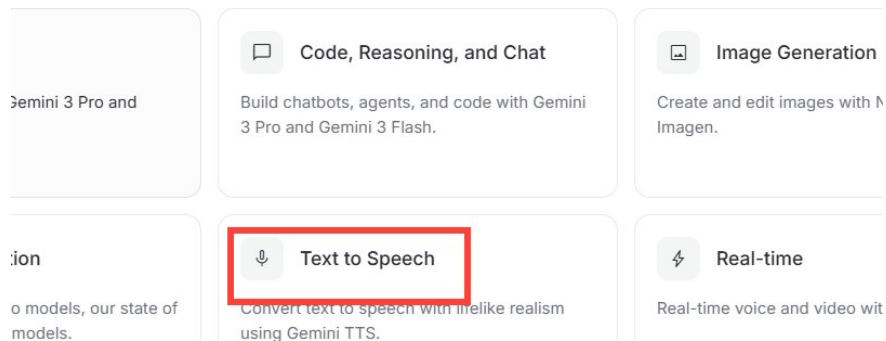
Gemini 3 Pro and

Code, Reasoning, and Chat

Build chatbots, agents, and code with Gemini 3 Pro and Gemini 3 Flash.

Image Generation

Create and edit images with N Imagen.

tion

o models, our state of models.

Text to Speech

Convert text to speech with lifelike realism using Gemini TTS.

Real-time

Real-time voice and video with